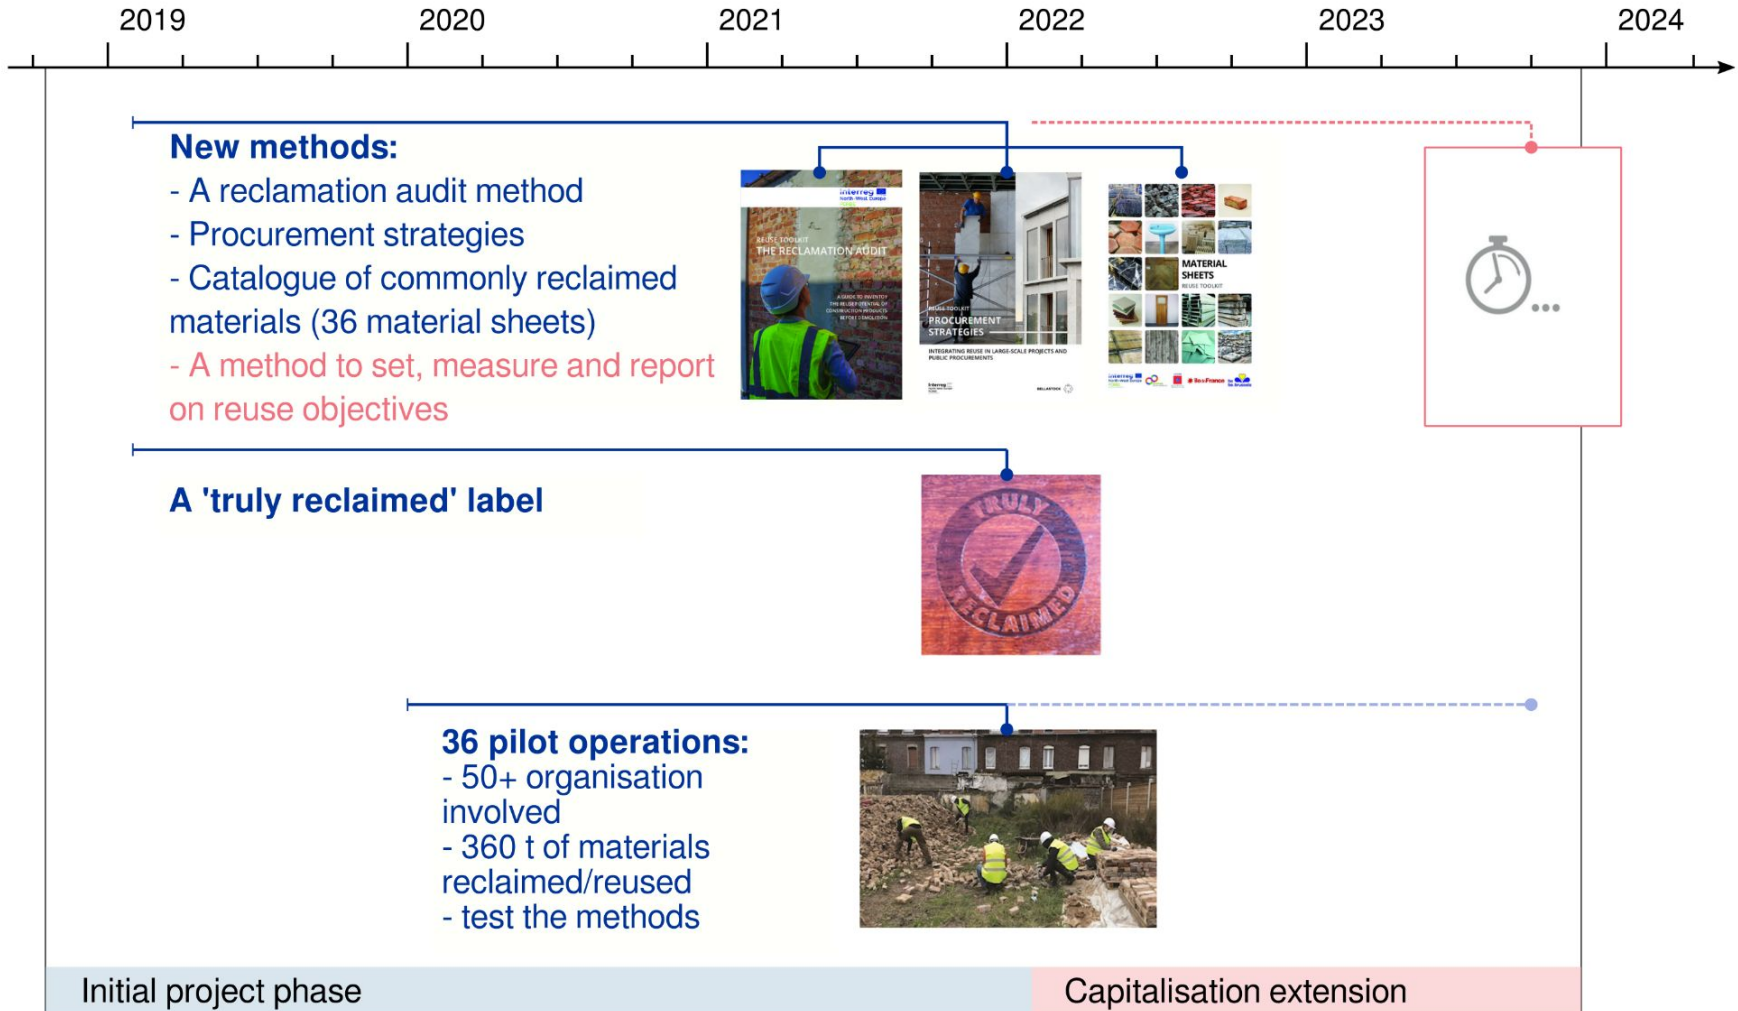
2019 2020 2021 2022 2023 2024

**New methods:**
- A reclamation audit method
- Procurement strategies
- Catalogue of commonly reclaimed materials (36 material sheets)
- A method to set, measure and report on reuse objectives

Interreg North-West Europe

REUSE TOOLKIT
THE RECLAMATION AUDIT

REUSE TOOLKIT
PROCUREMENT STRATEGIES
INTEGRATING REUSE IN LARGE-SCALE PROJECTS AND PUBLIC PROCUREMENTS

MATERIAL SHEETS
REUSE TOOLKIT

...

**A 'truly reclaimed' label**

TRULY RECLAIMED

**36 pilot operations:**
- 50+ organisation involved
- 360 t of materials reclaimed/reused
- test the methods

Initial project phase

Capitalisation extension